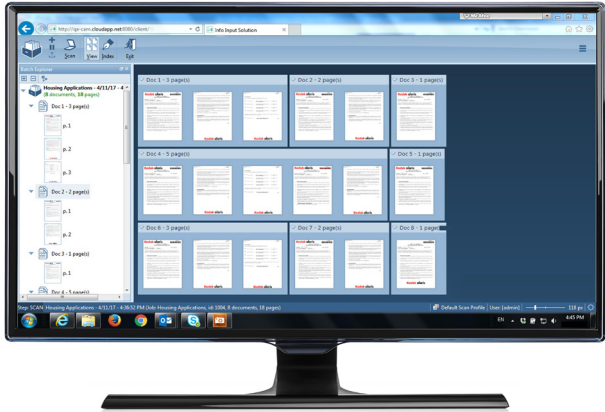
http://ipi-core.cloudapp.net:8080/client/
Info Input Solution
Scan View Index Split
Batch Explorer
Housing Applications - 4/11/17 - 4
(8 documents, 18 pages)
Doc 1 - 3 page(s)
p. 1
p. 2
p. 3
Doc 2 - 2 page(s)
p. 1
p. 2
Doc 3 - 1 page(s)
p. 1
Doc 4 - 5 page(s)
Doc 1 - 3 page(s)
Doc 2 - 2 page(s)
Doc 3 - 1 page(s)
Doc 4 - 5 page(s)
Doc 5 - 1 page(s)
Doc 6 - 3 page(s)
Doc 7 - 2 page(s)
Doc 8 - 1 page(s)
Step: SCAN: Housing Applications - 4/11/17 - 4:36:52 PM (Job: Housing Applications, id: 1004, 8 documents, 18 pages)
Default Scan Profile
User: (admin)
118 px
EN
4:45 PM